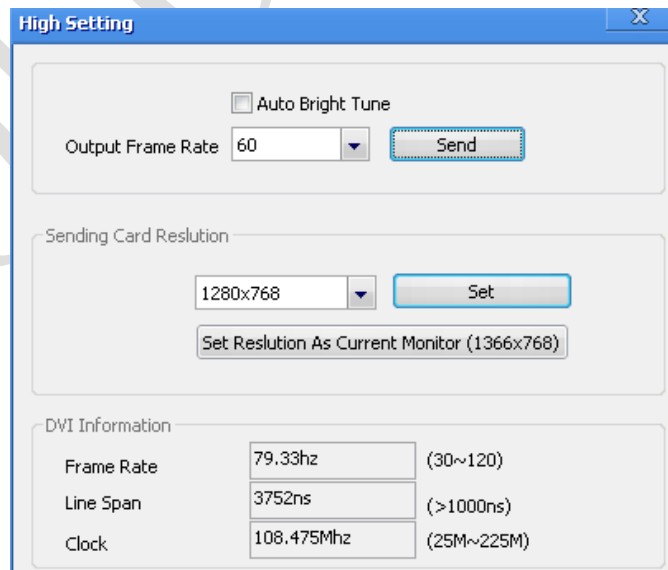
High Setting

X

Auto Bright Tune

Output Frame Rate 60

Send

Sending Card Reslution

1280x768

Set

Set Reslution As Current Monitor (1366x768)

DVI Information

| Frame Rate | 79.33hz | (30~120) |
|---|---|---|
| Line Span | 3752ns | (>1000ns) |
| Clock | 108.475Mhz | (25M~225M) |